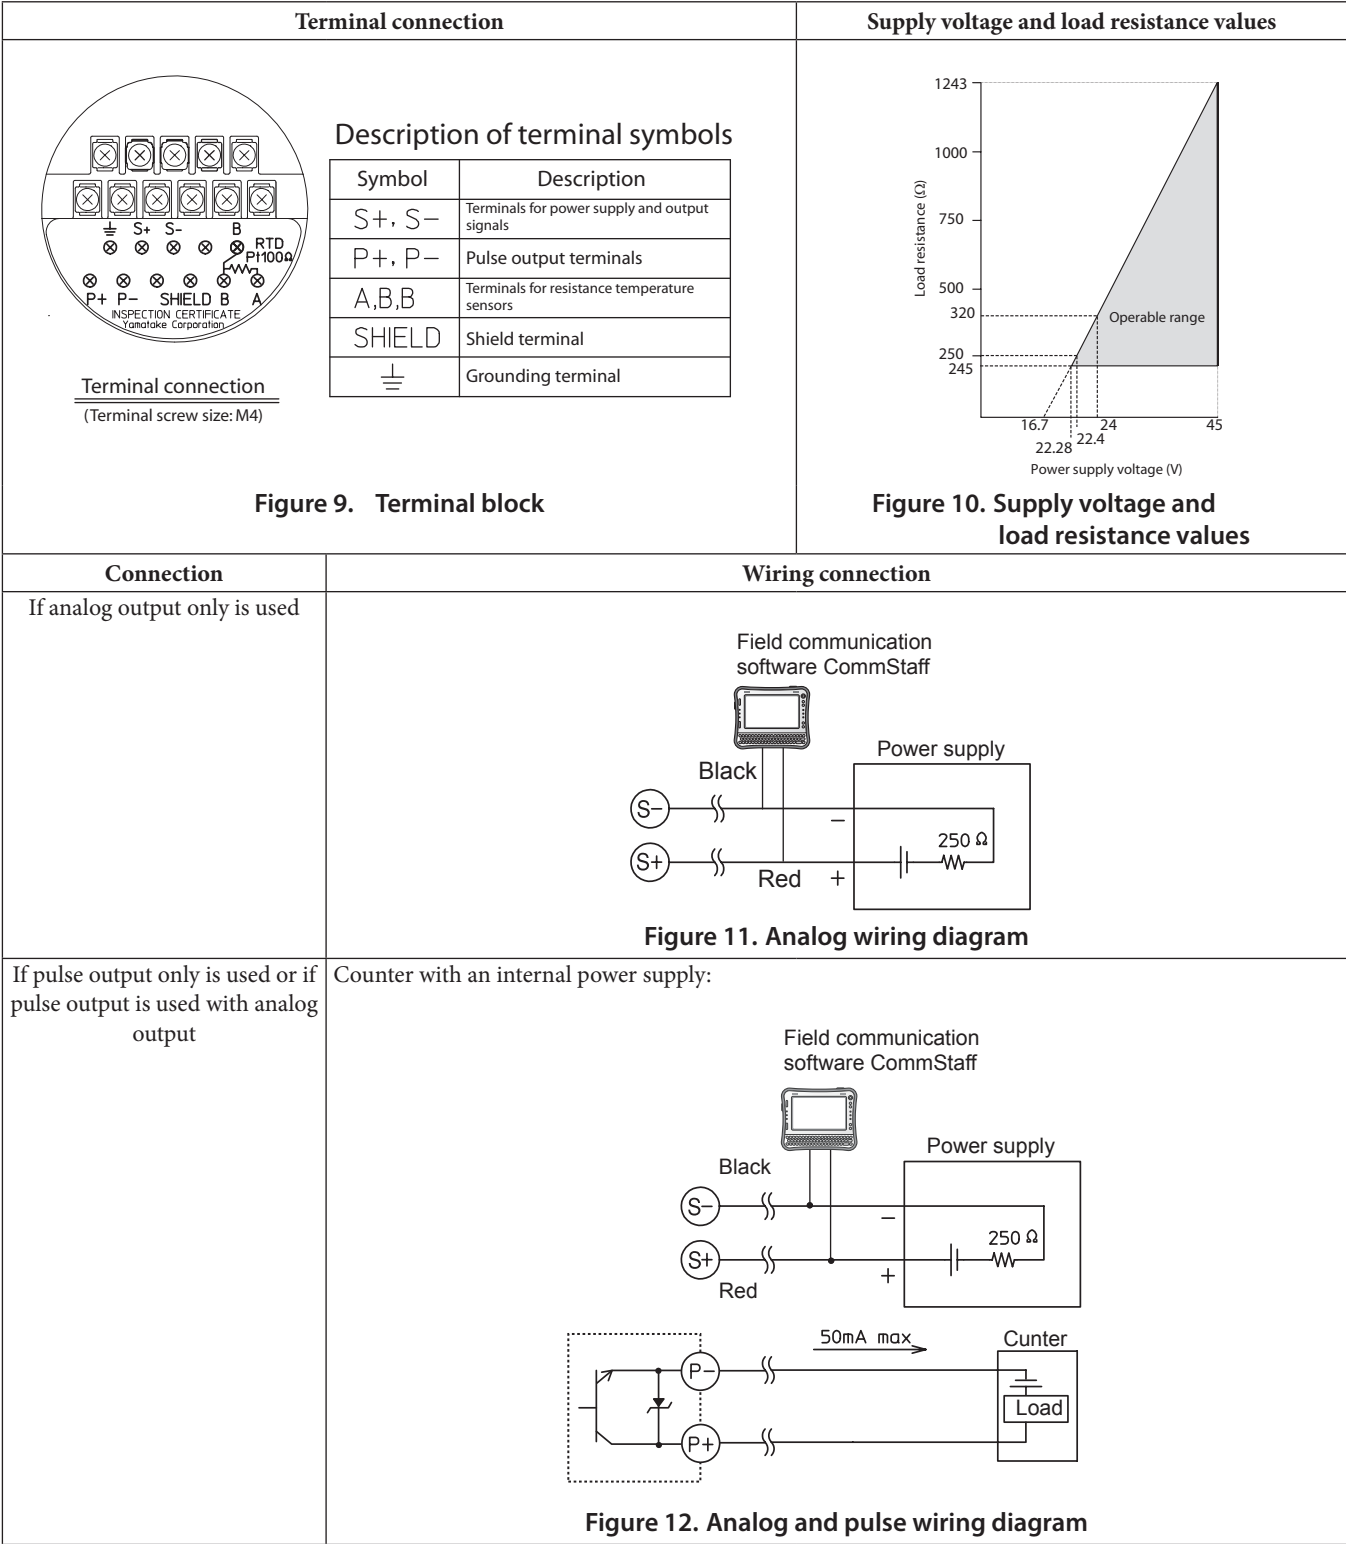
| Terminal connection | Supply voltage and load resistance values |
|---|---|

⏚ S+ S- B RTD Pt100Ω
P+ P- SHIELD B A
INSPECTION CERTIFICATE Yamatake Corporation

Terminal connection
(Terminal screw size: M4)

Description of terminal symbols

| Symbol | Description |
|---|---|
| S+, S− | Terminals for power supply and output signals |
| P+, P− | Pulse output terminals |
| A,B,B | Terminals for resistance temperature sensors |
| SHIELD | Shield terminal |
| ⏚ | Grounding terminal |

Figure 9. Terminal block

1243
1000
750
500
320
250
245
Load resistance (Ω)
Operable range
16.7
22.28
22.4
24
45
Power supply voltage (V)

Figure 10. Supply voltage and load resistance values

| Connection | Wiring connection |
|---|---|
| If analog output only is used | |

Field communication software CommStaff
Power supply
Black
S−
−
250 Ω
S+
Red
+

Figure 11. Analog wiring diagram

| If pulse output only is used or if pulse output is used with analog output | Counter with an internal power supply: |
|---|---|

Field communication software CommStaff
Power supply
Black
S−
−
250 Ω
S+
Red
+
50mA max
Cunter
P−
Load
P+

Figure 12. Analog and pulse wiring diagram